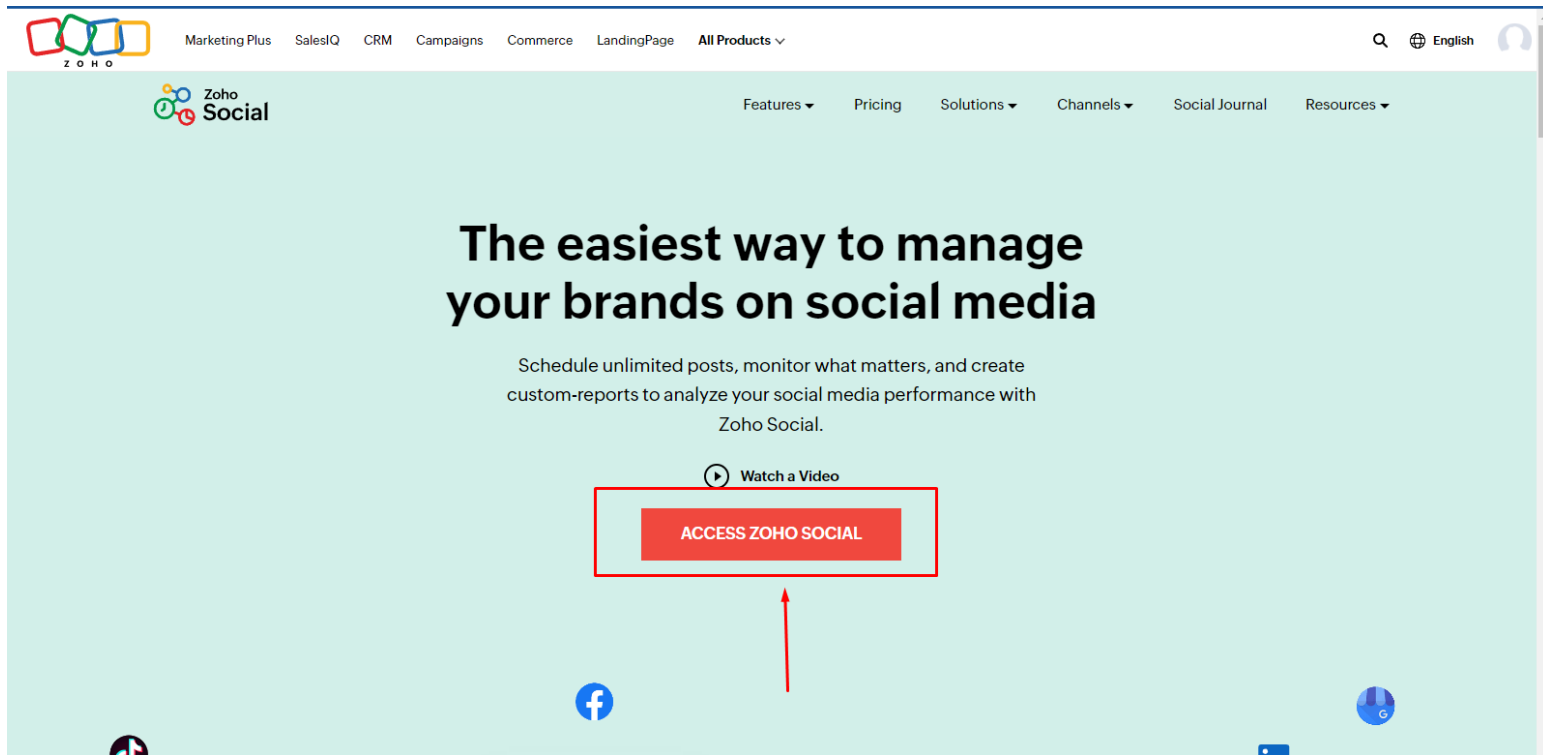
ZOHO

Marketing Plus SalesIQ CRM Campaigns Commerce LandingPage All Products

English

Zoho Social

Features Pricing Solutions Channels Social Journal Resources

The easiest way to manage your brands on social media

Schedule unlimited posts, monitor what matters, and create custom-reports to analyze your social media performance with Zoho Social.

Watch a Video

ACCESS ZOHO SOCIAL